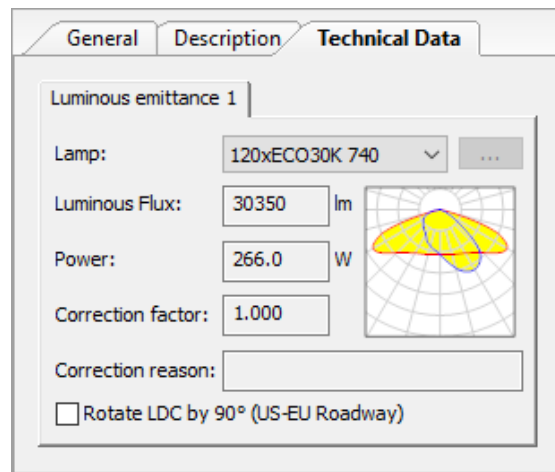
General | Description | Technical Data

Luminous emittance 1

Lamp: 120xECO30K 740 ...

Luminous Flux: 30350 lm

Power: 266.0 W

Correction factor: 1.000

Correction reason:

Rotate LDC by 90° (US-EU Roadway)